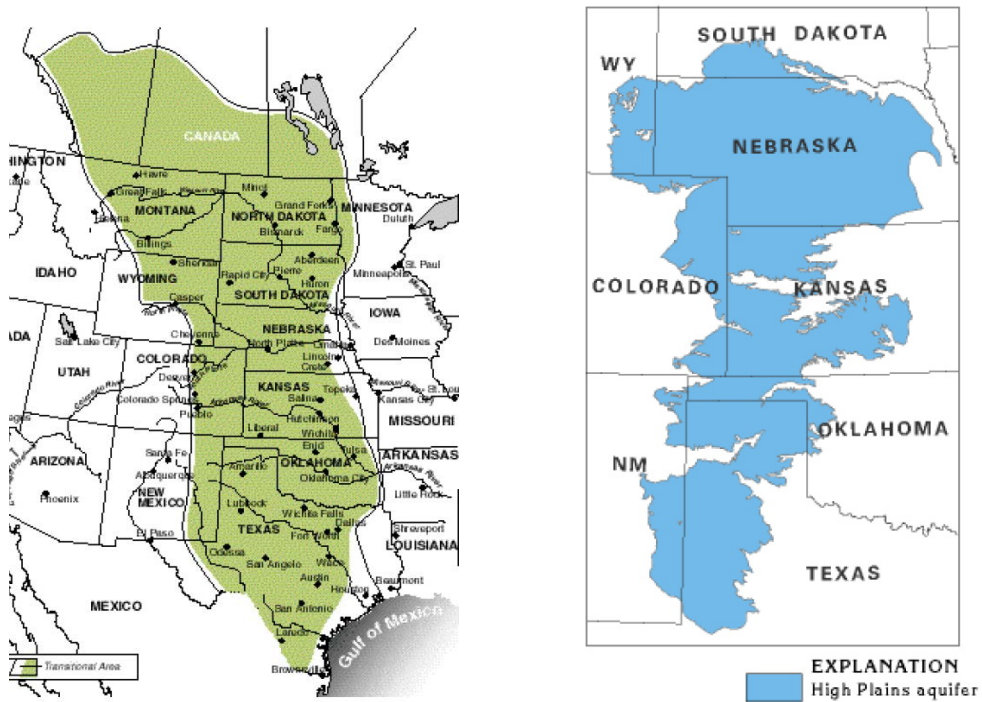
CANADA
HINGTON
Havre
Great Falls
Helena
MONTANA
Billings
Minot
Grand Forks
NORTH DAKOTA
Bismarck
Fargo
MINNESOTA
Duluth
IDAHO
WYOMING
Sheridan
Rapid City
Pierre
Aberdeen
Huron
SOUTH DAKOTA
St. Paul
Minneapolis
Casper
Cheyenne
NEBRASKA
North Platte
Omaha
Lincoln
Crete
IOWA
Des Moines
ADA
Salt Lake City
UTAH
COLORADO
Denver
Colorado Springs
Pueblo
KANSAS
Salina
Topeka
Kansas City
Hutchinson
Wichita
Liberal
MISSOURI
St. Lou
ARIZONA
Phoenix
Santa Fe
Albuquerque
NEW MEXICO
Amarillo
Enid
Tulsa
OKLAHOMA
Oklahoma City
ARKANSAS
Little Rock
Lubbock
Wichita Falls
Dallas
Fort Worth
TEXAS
El Paso
Odessa
San Angelo
Waco
Austin
Shreveport
LOUISIANA
Beaumont
Houston
San Antonio
MEXICO
Laredo
Brownsville
Gulf of Mexico
Transitional Area

SOUTH DAKOTA
WY
NEBRASKA
COLORADO
KANSAS
OKLAHOMA
NM
TEXAS
EXPLANATION
High Plains aquifer